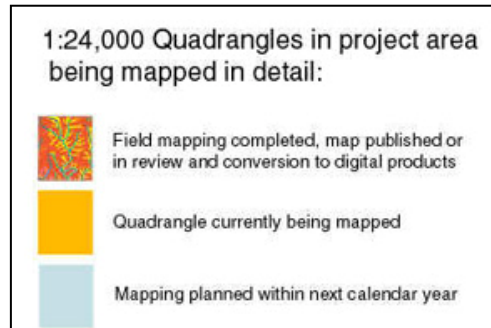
1:24,000 Quadrangles in project area being mapped in detail:

Field mapping completed, map published or in review and conversion to digital products

Quadrangle currently being mapped

Mapping planned within next calendar year